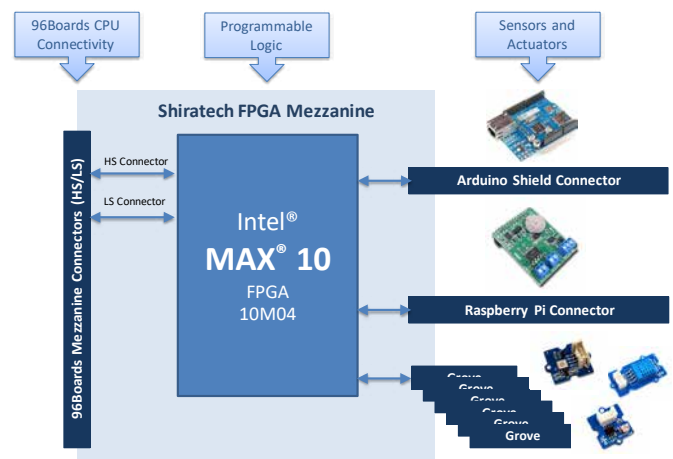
96Boards CPU Connectivity

Programmable Logic

Sensors and Actuators

Shiratech FPGA Mezzanine

96Boards Mezzanine Connectors (HS/LS)

HS Connector

LS Connector

Intel®
MAX® 10
FPGA
10M04

Arduino Shield Connector

Raspberry Pi Connector

Grove
Grove
Grove
Grove
Grove
Grove